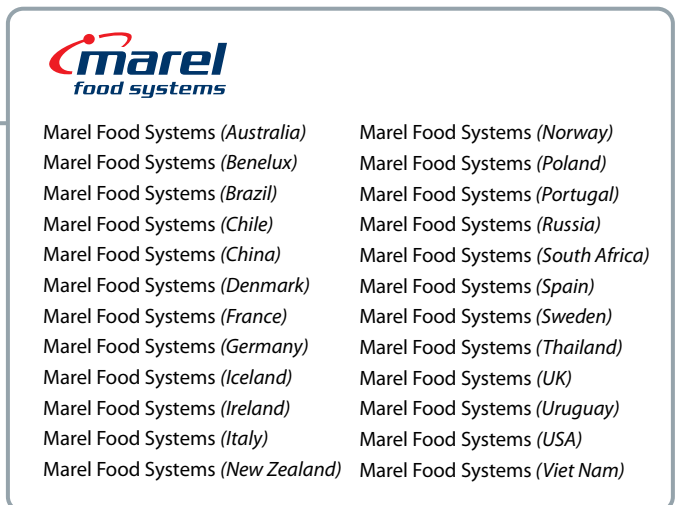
marel
food systems

Marel Food Systems (Australia)
Marel Food Systems (Benelux)
Marel Food Systems (Brazil)
Marel Food Systems (Chile)
Marel Food Systems (China)
Marel Food Systems (Denmark)
Marel Food Systems (France)
Marel Food Systems (Germany)
Marel Food Systems (Iceland)
Marel Food Systems (Ireland)
Marel Food Systems (Italy)
Marel Food Systems (New Zealand)

Marel Food Systems (Norway)
Marel Food Systems (Poland)
Marel Food Systems (Portugal)
Marel Food Systems (Russia)
Marel Food Systems (South Africa)
Marel Food Systems (Spain)
Marel Food Systems (Sweden)
Marel Food Systems (Thailand)
Marel Food Systems (UK)
Marel Food Systems (Uruguay)
Marel Food Systems (USA)
Marel Food Systems (Viet Nam)